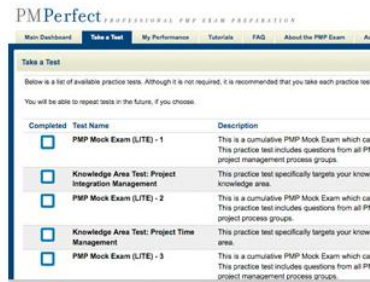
PMPerfect PROFESSIONAL PMP EXAM PREPARATION

Main Dashboard | Take a Test | My Performance | Tutorials | FAQ | About the PMP Exam | A

Take a Test

Below is a list of available practice tests. Although it is not required, it is recommended that you take each practice tes

You will be able to repeat tests in the future, if you choose.

| Completed | Test Name | Description |
|---|---|---|
| | PMP Mock Exam (LITE) - 1 | This is a cumulative PMP Mock Exam which ca This practice test includes questions from all P project management process groups. |
| | Knowledge Area Test: Project Integration Management | This practice test specifically targets your know knowledge area. |
| | PMP Mock Exam (LITE) - 2 | This is a cumulative PMP Mock Exam which ca This practice test includes questions from all P project process groups. |
| | Knowledge Area Test: Project Time Management | This practice test specifically targets your know area. |
| | PMP Mock Exam (LITE) - 3 | This is a cumulative PMP Mock Exam which ca This practice test includes questions from all P project management process groups. |